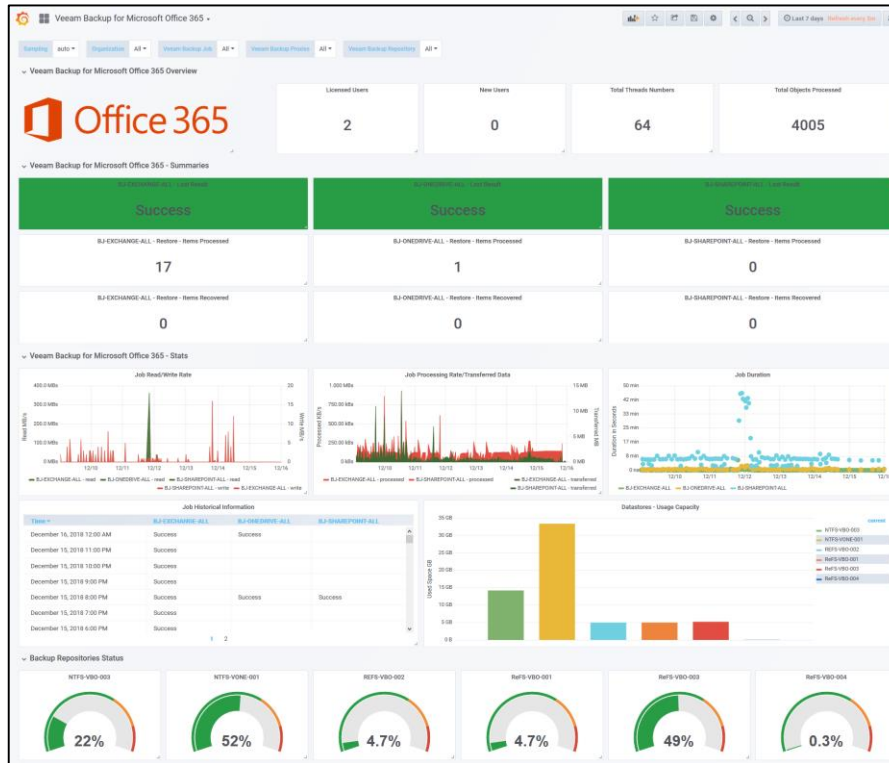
Veeam Backup for Microsoft Office 365

Last 7 days Refresh every 5m

Sampling auto Organization All Veeam Backup Job All Veeam Backup Proxies All Veeam Backup Repository All

Veeam Backup for Microsoft Office 365 Overview

Office 365

| Licensed Users | New Users | Total Threads Numbers | Total Objects Processed |
|---|---|---|---|
| 2 | 0 | 64 | 4005 |

Veeam Backup for Microsoft Office 365 - Summaries

| BJ-EXCHANGE-ALL - Last Result | BJ-ONEDRIVE-ALL - Last Result | BJ-SHAREPOINT-ALL - Last Result |
|---|---|---|
| Success | Success | Success |

| BJ-EXCHANGE-ALL - Restore - Items Processed | BJ-ONEDRIVE-ALL - Restore - Items Processed | BJ-SHAREPOINT-ALL - Restore - Items Processed |
|---|---|---|
| 17 | 1 | 0 |

| BJ-EXCHANGE-ALL - Restore - Items Recovered | BJ-ONEDRIVE-ALL - Restore - Items Recovered | BJ-SHAREPOINT-ALL - Restore - Items Recovered |
|---|---|---|
| 0 | 0 | 0 |

Veeam Backup for Microsoft Office 365 - Stats

Job Read/Write Rate
400.0 MBs 300.0 MBs 200.0 MBs 100.0 MBs 0 MBs
20 15 10 5 0
Read MB/s Write MB/s
12/10 12/11 12/12 12/13 12/14 12/15 12/16
BJ-EXCHANGE-ALL - read BJ-ONEDRIVE-ALL - read BJ-SHAREPOINT-ALL - read BJ-SHAREPOINT-ALL - write BJ-EXCHANGE-ALL - write

Job Processing Rate/Transferred Data
1.000 MBs 750.00 kBs 500.00 kBs 250.00 kBs 0 kBs
15 MB 10 MB 5 MB 0 MB
Processed KB/s Transferred MB
12/10 12/11 12/12 12/13 12/14 12/15
BJ-EXCHANGE-ALL - processed BJ-SHAREPOINT-ALL - processed BJ-EXCHANGE-ALL - transferred BJ-SHAREPOINT-ALL - transferred

Job Duration
50 min 42 min 33 min 25 min 17 min 8 min 0 ms
Duration in Seconds
12/10 12/11 12/12 12/13 12/14 12/15 12/16
BJ-EXCHANGE-ALL BJ-ONEDRIVE-ALL BJ-SHAREPOINT-ALL

Job Historical Information

| Time | BJ-EXCHANGE-ALL | BJ-ONEDRIVE-ALL | BJ-SHAREPOINT-ALL |
|---|---|---|---|
| December 16, 2018 12:00 AM | Success | Success | |
| December 15, 2018 11:00 PM | Success | | |
| December 15, 2018 10:00 PM | Success | | |
| December 15, 2018 9:00 PM | Success | | |
| December 15, 2018 8:00 PM | Success | Success | Success |
| December 15, 2018 7:00 PM | Success | | |
| December 15, 2018 6:00 PM | Success | | |

1 2

Datastores - Usage Capacity
35 GB 30 GB 25 GB 20 GB 15 GB 10 GB 5 GB 0 B
Used Space GB
current
NTFS-VBO-003 NTFS-VONE-001 REFS-VBO-002 ReFS-VBO-001 ReFS-VBO-003 ReFS-VBO-004

Backup Repositories Status

| NTFS-VBO-003 | NTFS-VONE-001 | REFS-VBO-002 | ReFS-VBO-001 | ReFS-VBO-003 | ReFS-VBO-004 |
|---|---|---|---|---|---|
| 22% | 52% | 4.7% | 4.7% | 49% | 0.3% |